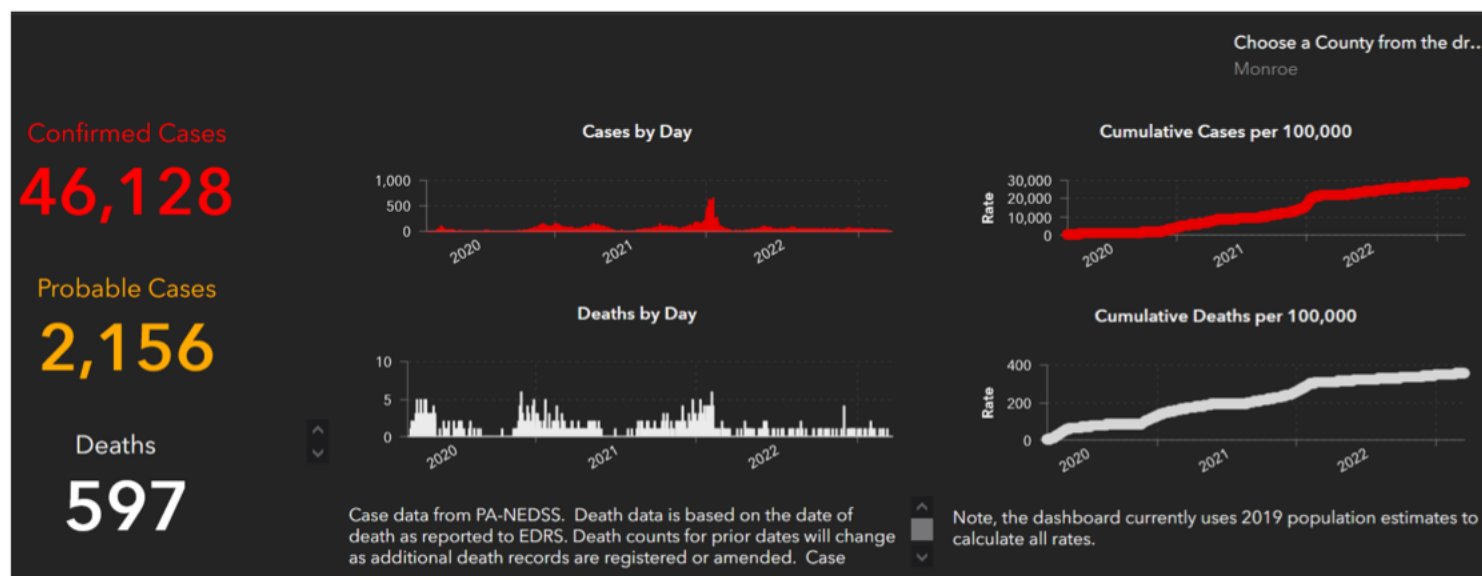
Choose a County from the dr..
Monroe

Confirmed Cases
46,128

Probable Cases
2,156

Deaths
597

Cases by Day
1,000
500
0
2020
2021
2022

Deaths by Day
10
5
0
2020
2021
2022

Cumulative Cases per 100,000
30,000
20,000
10,000
0
Rate
2020
2021
2022

Cumulative Deaths per 100,000
400
200
0
Rate
2020
2021
2022

Case data from PA-NEDSS. Death data is based on the date of death as reported to EDRS. Death counts for prior dates will change as additional death records are registered or amended. Case

Note, the dashboard currently uses 2019 population estimates to calculate all rates.